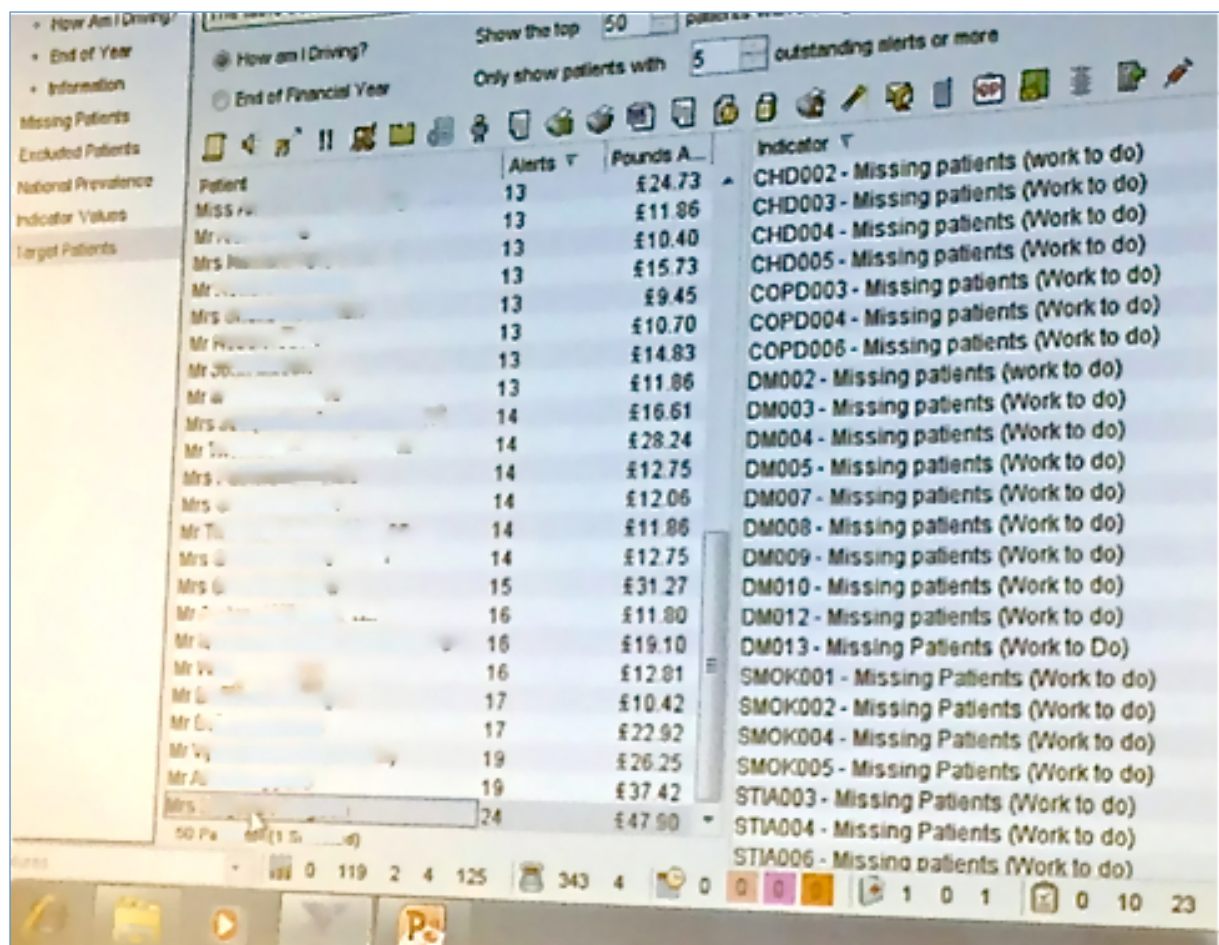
• How Am I Driving?
• End of Year
• Information
Missing Patients
Excluded Patients
National Prevalence
Indicator Values
Target Patients

How am I Driving?
End of Financial Year

Show the top 50 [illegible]
Only show patients with 5 outstanding alerts or more

| Patient | Alerts | Pounds A... |
|---|---|---|
| Miss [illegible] | 13 | £24.73 |
| Mr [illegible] | 13 | £11.86 |
| Mrs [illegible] | 13 | £10.40 |
| Mr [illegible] | 13 | £15.73 |
| Mrs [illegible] | 13 | £9.45 |
| Mr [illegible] | 13 | £10.70 |
| Mr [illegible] | 13 | £14.83 |
| Mr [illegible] | 13 | £11.86 |
| Mrs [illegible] | 14 | £16.61 |
| Mr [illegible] | 14 | £28.24 |
| Mrs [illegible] | 14 | £12.75 |
| Mrs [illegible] | 14 | £12.06 |
| Mr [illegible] | 14 | £11.86 |
| Mrs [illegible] | 14 | £12.75 |
| Mrs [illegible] | 15 | £31.27 |
| Mr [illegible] | 16 | £11.80 |
| Mr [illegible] | 16 | £19.10 |
| Mr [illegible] | 16 | £12.81 |
| Mr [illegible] | 17 | £10.42 |
| Mr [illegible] | 17 | £22.92 |
| Mr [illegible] | 19 | £26.25 |
| Mr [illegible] | 19 | £37.42 |
| Mrs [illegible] | 24 | £47.90 |

Indicator
CHD002 - Missing patients (work to do)
CHD003 - Missing patients (Work to do)
CHD004 - Missing patients (Work to do)
CHD005 - Missing patients (Work to do)
COPD003 - Missing patients (Work to do)
COPD004 - Missing patients (Work to do)
COPD006 - Missing patients (Work to do)
DM002 - Missing patients (work to do)
DM003 - Missing patients (Work to do)
DM004 - Missing patients (Work to do)
DM005 - Missing patients (Work to do)
DM007 - Missing patients (Work to do)
DM008 - Missing patients (Work to do)
DM009 - Missing patients (Work to do)
DM010 - Missing patients (Work to do)
DM012 - Missing patients (Work to do)
DM013 - Missing Patients (Work to Do)
SMOK001 - Missing Patients (Work to do)
SMOK002 - Missing Patients (Work to do)
SMOK004 - Missing Patients (Work to do)
SMOK005 - Missing Patients (Work to do)
STIA003 - Missing Patients (Work to do)
STIA004 - Missing Patients (Work to do)
STIA006 - Missing patients (Work to do)

50 Pa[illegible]

0 119 2 4 125 343 4 0 0 0 1 0 1 0 10 23